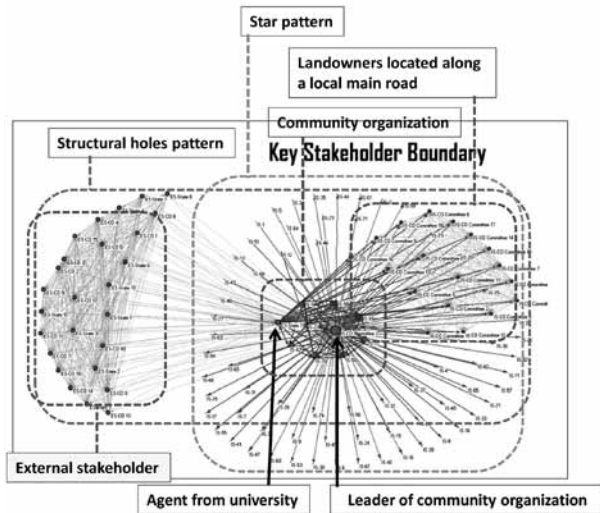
Star pattern

Landowners located along a local main road

Community organization

Structural holes pattern

Key Stakeholder Boundary

External stakeholder

Agent from university

Leader of community organization